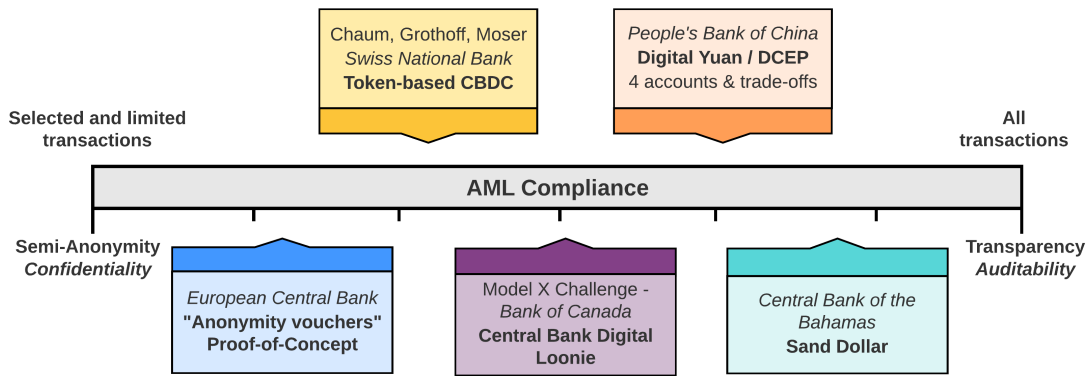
Chaum, Grothoff, Moser
*Swiss National Bank*
**Token-based CBDC**

*People's Bank of China*
**Digital Yuan / DCEP**
4 accounts & trade-offs

Selected and limited transactions

All transactions

AML Compliance

Semi-Anonymity
*Confidentiality*

Transparency
*Auditability*

*European Central Bank*
"Anonymity vouchers" Proof-of-Concept

Model X Challenge - *Bank of Canada*
**Central Bank Digital Loonie**

*Central Bank of the Bahamas*
**Sand Dollar**